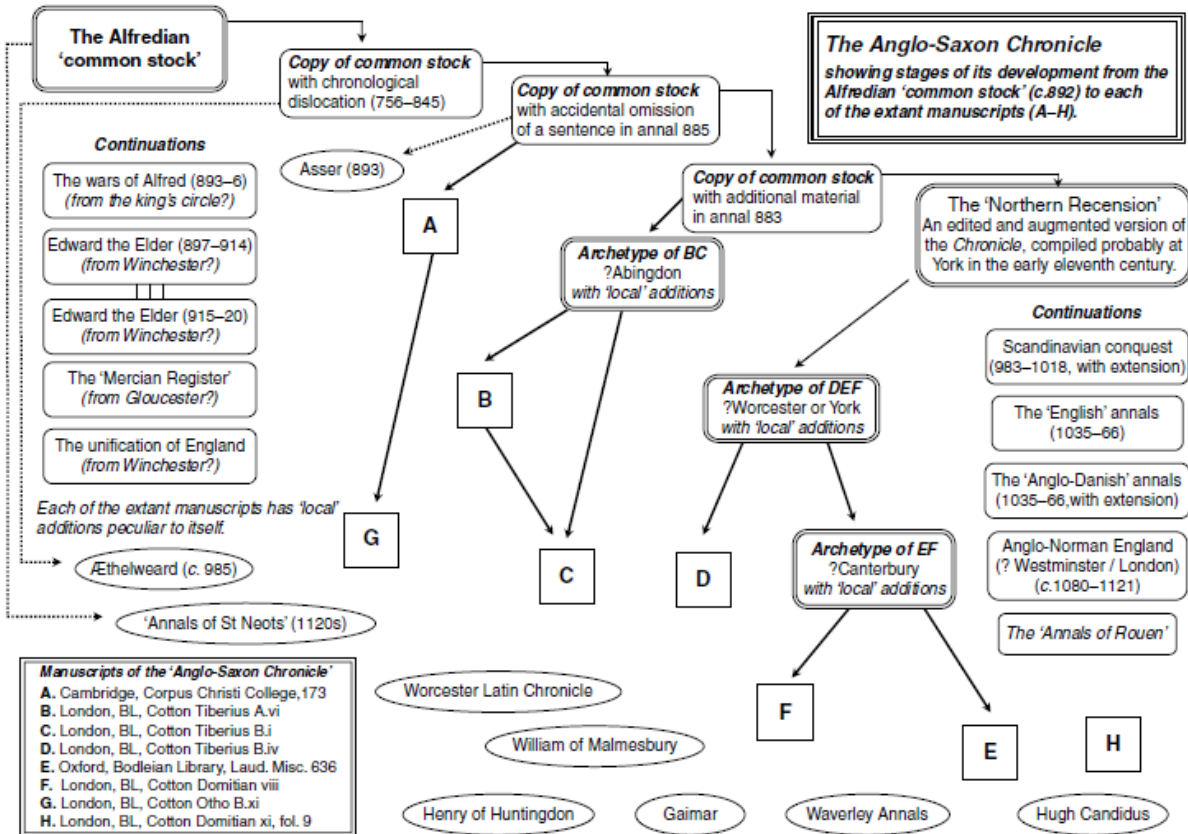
The Alfredian 'common stock'

Copy of common stock with chronological dislocation (756–845)

Copy of common stock with accidental omission of a sentence in annal 885

The Anglo-Saxon Chronicle
showing stages of its development from the Alfredian 'common stock' (c.892) to each of the extant manuscripts (A–H).

Continuations

The wars of Alfred (893–6) (from the king's circle?)

Edward the Elder (897–914) (from Winchester?)

Edward the Elder (915–20) (from Winchester?)

The 'Mercian Register' (from Gloucester?)

The unification of England (from Winchester?)

Each of the extant manuscripts has 'local' additions peculiar to itself.

Asser (893)

A

Copy of common stock with additional material in annal 883

The 'Northern Recension' An edited and augmented version of the Chronicle, compiled probably at York in the early eleventh century.

Archetype of BC ?Abingdon with 'local' additions

Continuations

Scandinavian conquest (983–1018, with extension)

The 'English' annals (1035–66)

The 'Anglo-Danish' annals (1035–66,with extension)

Anglo-Norman England (? Westminster / London) (c.1080–1121)

The 'Annals of Rouen'

B

Archetype of DEF ?Worcester or York with 'local' additions

G

C

D

Archetype of EF ?Canterbury with 'local' additions

Æthelweard (c. 985)

'Annals of St Neots' (1120s)

F

E

H

Manuscripts of the 'Anglo-Saxon Chronicle'
A. Cambridge, Corpus Christi College,173
B. London, BL, Cotton Tiberius A.vi
C. London, BL, Cotton Tiberius B.i
D. London, BL, Cotton Tiberius B.iv
E. Oxford, Bodleian Library, Laud. Misc. 636
F. London, BL, Cotton Domitian viii
G. London, BL, Cotton Otho B.xi
H. London, BL, Cotton Domitian xi, fol. 9

Worcester Latin Chronicle

William of Malmesbury

Henry of Huntingdon

Gaimar

Waverley Annals

Hugh Candidus